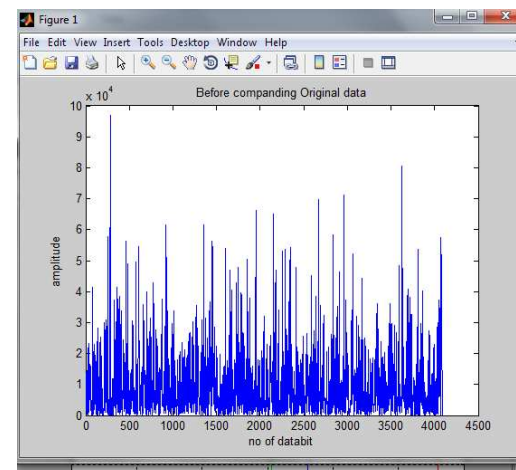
Figure 1

File Edit View Insert Tools Desktop Window Help

Before companding Original data

$\times 10^4$

10
9
8
7
6
5
4
3
2
1
0

amplitude

0 500 1000 1500 2000 2500 3000 3500 4000 4500

no of databit